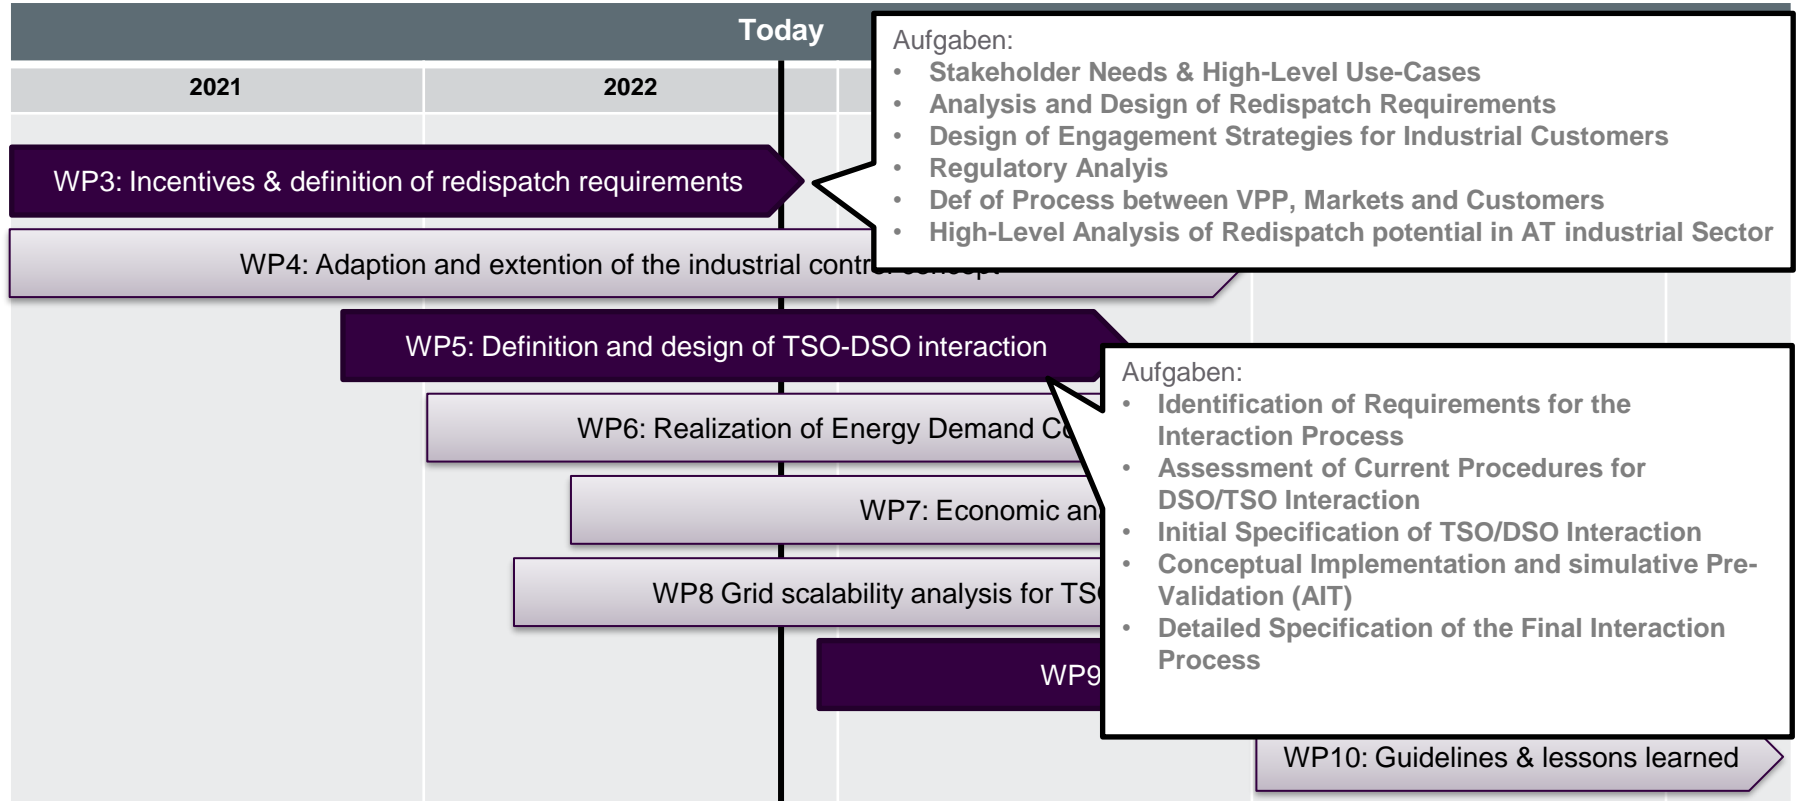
Today

| 2021 | 2022 |
|---|---|

Aufgaben:
- Stakeholder Needs & High-Level Use-Cases
- Analysis and Design of Redispatch Requirements
- Design of Engagement Strategies for Industrial Customers
- Regulatory Analyis
- Def of Process between VPP, Markets and Customers
- High-Level Analysis of Redispatch potential in AT industrial Sector

WP3: Incentives & definition of redispatch requirements

WP4: Adaption and extention of the industrial contr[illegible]

WP5: Definition and design of TSO-DSO interaction

Aufgaben:
- Identification of Requirements for the Interaction Process
- Assessment of Current Procedures for DSO/TSO Interaction
- Initial Specification of TSO/DSO Interaction
- Conceptual Implementation and simulative Pre-Validation (AIT)
- Detailed Specification of the Final Interaction Process

WP6: Realization of Energy Demand C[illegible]

WP7: Economic an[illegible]

WP8 Grid scalability analysis for TS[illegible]

WP9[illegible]

WP10: Guidelines & lessons learned